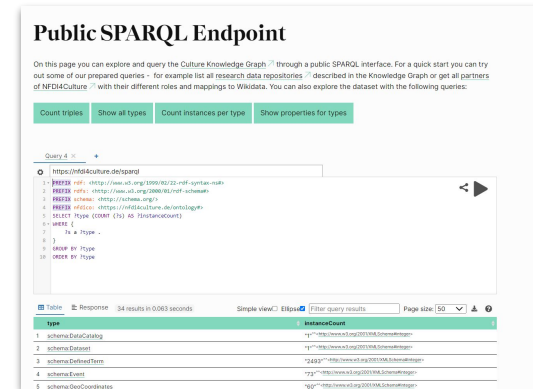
Public SPARQL Endpoint

On this page you can explore and query the Culture Knowledge Graph through a public SPARQL interface. For a quick start you can try out some of our prepared queries - for example list all research data repositories described in the Knowledge Graph or get all partners of NFDI4Culture with their different roles and mappings to Wikidata. You can also explore the dataset with the following queries:

Count triples | Show all types | Count instances per type | Show properties for types

Query 4 ×   +

https://nfdi4culture.de/sparql

1 PREFIX rdf: <http://www.w3.org/1999/02/22-rdf-syntax-ns#>
2 PREFIX rdfs: <http://www.w3.org/2000/01/rdf-schema#>
3 PREFIX schema: <http://schema.org/>
4 PREFIX nfdico: <https://nfdi4culture.de/ontology#>
5 SELECT ?type (COUNT (?s) AS ?instanceCount)
6 WHERE {
7     ?s a ?type .
8 }
9 GROUP BY ?type
10 ORDER BY ?type

Table   Response   34 results in 0.063 seconds   Simple view   Ellipse   Filter query results   Page size: 50

| | type | instanceCount |
|---|---|---|
| 1 | schema:DataCatalog | "7"^^<http://www.w3.org/2001/XMLSchema#integer> |
| 2 | schema:Dataset | "1"^^<http://www.w3.org/2001/XMLSchema#integer> |
| 3 | schema:DefinedTerm | "2493"^^<http://www.w3.org/2001/XMLSchema#integer> |
| 4 | schema:Event | "73"^^<http://www.w3.org/2001/XMLSchema#integer> |
| 5 | schema:GeoCoordinates | "60"^^<http://www.w3.org/2001/XMLSchema#integer> |